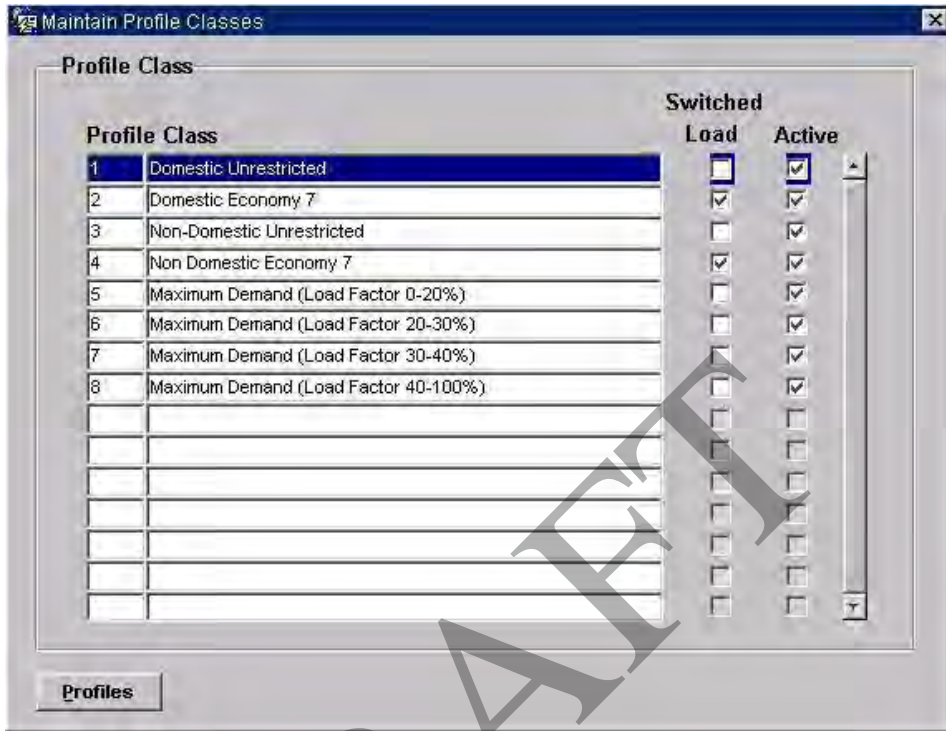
Maintain Profile Classes

Profile Class

| Profile Class | | Switched Load | Active |
|---|---|---|---|
| 1 | Domestic Unrestricted | ☐ | ☑ |
| 2 | Domestic Economy 7 | ☑ | ☑ |
| 3 | Non-Domestic Unrestricted | ☐ | ☑ |
| 4 | Non Domestic Economy 7 | ☑ | ☑ |
| 5 | Maximum Demand (Load Factor 0-20%) | ☐ | ☑ |
| 6 | Maximum Demand (Load Factor 20-30%) | ☐ | ☑ |
| 7 | Maximum Demand (Load Factor 30-40%) | ☐ | ☑ |
| 8 | Maximum Demand (Load Factor 40-100%) | ☐ | ☑ |

Profiles

AFT